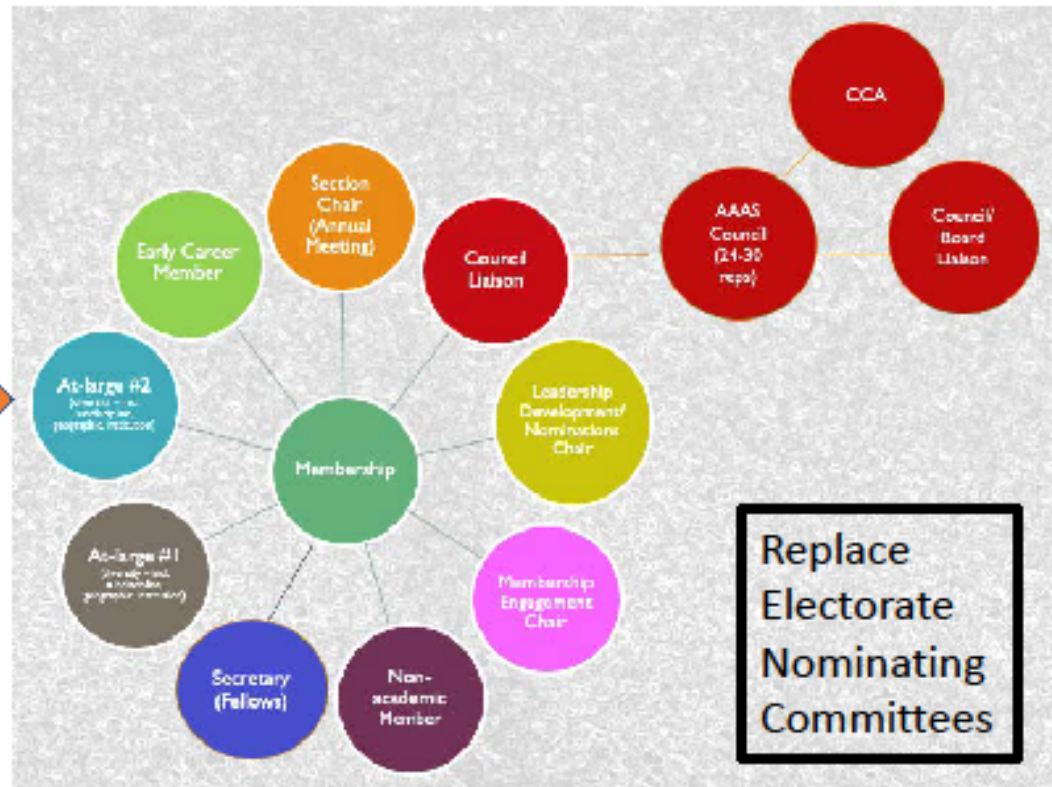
CCA

AAAS Council (24-30 reps)

Council/ Board Liaison

Section Chair (Annual Meeting)

Early Career Member

Council Liaison

At-large #2 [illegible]

Leadership Development/ Nominations Chair

Membership

At-large #1 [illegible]

Membership Engagement Chair

Secretary (Fellows)

Non-academic Member

Replace Electorate Nominating Committees